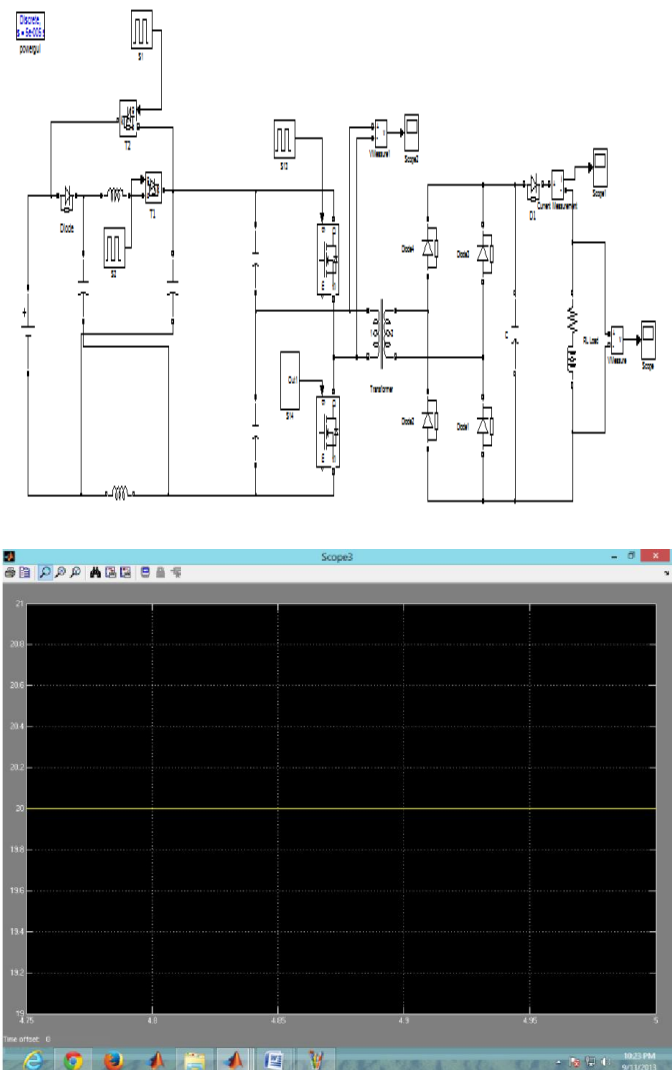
Discrete, s = 5e-005 s
powergui

S1

T2

Diode

T1

S2

S12

Vmeasure1

Scope2

Transformer

Out1

S14

D1

Current Measurement

Scope1

Diode4

Diode3

Diode2

Diode1

C

RL Load

Vmeasure

Scope

Scope3

21

20.8

20.6

20.4

20.2

20

19.8

19.6

19.4

19.2

19

4.75

4.8

4.85

4.9

4.95

5

Time offset: 0

10:23 PM
9/13/2013